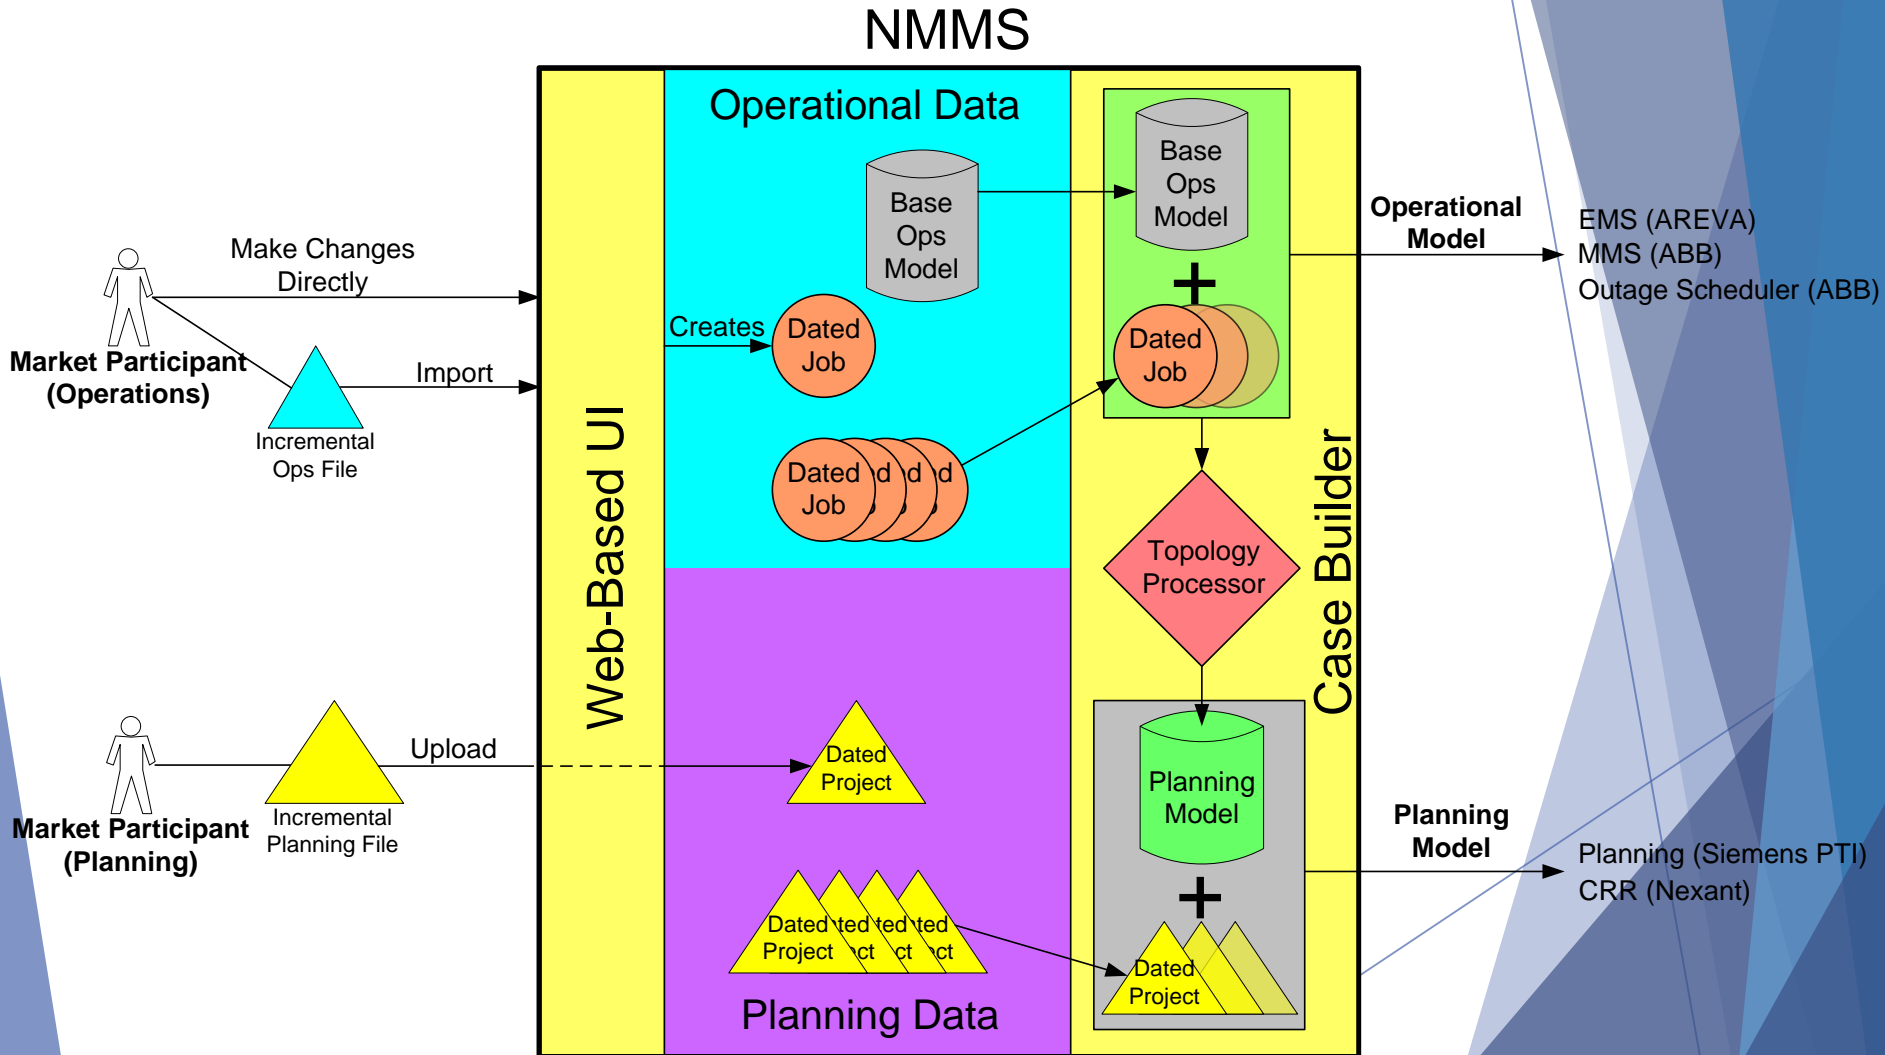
NMMS

Web-Based UI

Operational Data

Base Ops Model

Creates

Dated Job

Dated Job d d d

Planning Data

Dated Project

Dated Project ted ct ted ct ted ct

Case Builder

Base Ops Model

+

Dated Job

Topology Processor

Planning Model

+

Dated Project

Make Changes Directly

Import

Incremental Ops File

Market Participant (Operations)

Upload

Incremental Planning File

Market Participant (Planning)

Operational Model

EMS (AREVA)
MMS (ABB)
Outage Scheduler (ABB)

Planning Model

Planning (Siemens PTI)
CRR (Nexant)